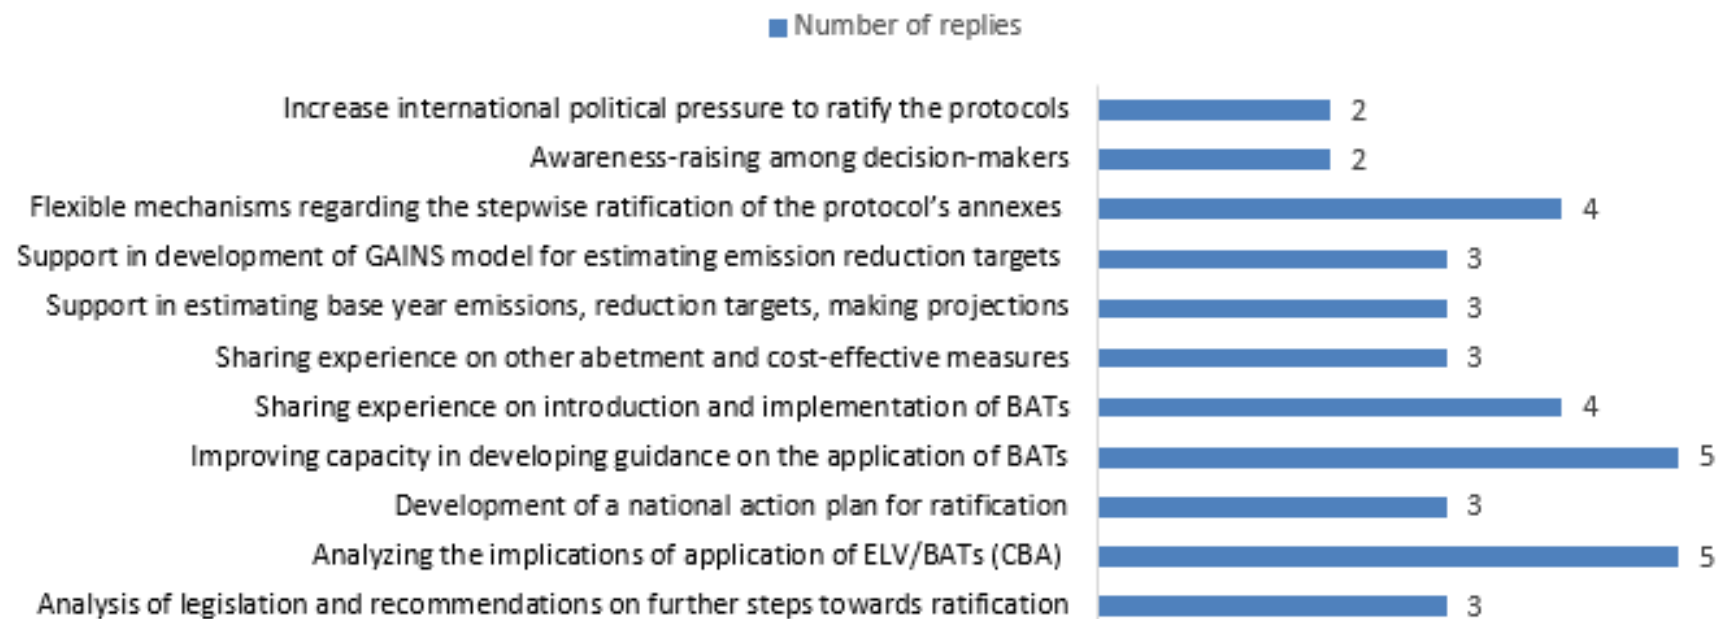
Number of replies

Increase international political pressure to ratify the protocols 2
Awareness-raising among decision-makers 2
Flexible mechanisms regarding the stepwise ratification of the protocol's annexes 4
Support in development of GAINS model for estimating emission reduction targets 3
Support in estimating base year emissions, reduction targets, making projections 3
Sharing experience on other abetment and cost-effective measures 3
Sharing experience on introduction and implementation of BATs 4
Improving capacity in developing guidance on the application of BATs 5
Development of a national action plan for ratification 3
Analyzing the implications of application of ELV/BATs (CBA) 5
Analysis of legislation and recommendations on further steps towards ratification 3